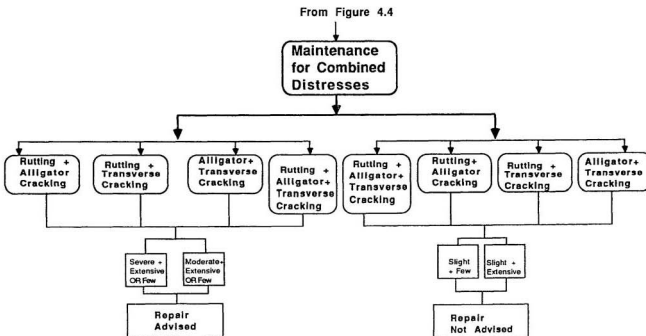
From Figure 4.4

Maintenance for Combined Distresses

Rutting + Alligator Cracking

Rutting + Transverse Cracking

Alligator+ Transverse Cracking

Rutting + Alligator+ Transverse Cracking

Rutting + Alligator+ Transverse Cracking

Rutting+ Alligator Cracking

Rutting + Transverse Cracking

Alligator+ Transverse Cracking

Severe + Extensive OR Few

Moderate+ Extensive OR Few

Slight + Few

Slight + Extensive

Repair Advised

Repair Not Advised